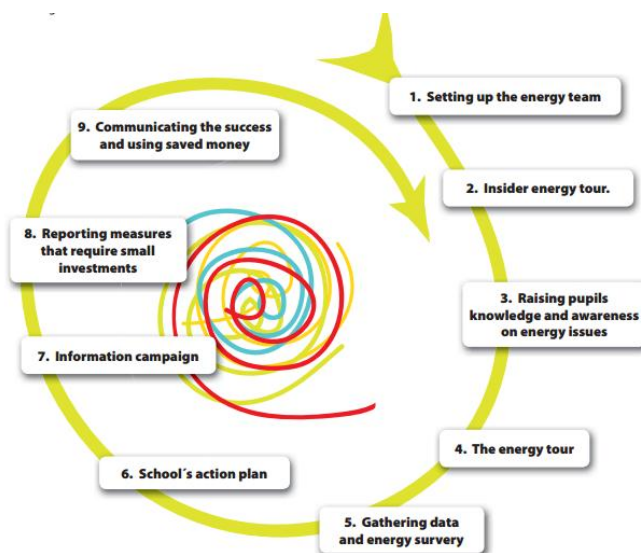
1. Setting up the energy team

2. Insider energy tour.

3. Raising pupils knowledge and awareness on energy issues

4. The energy tour

5. Gathering data and energy survery

6. School´s action plan

7. Information campaign

8. Reporting measures that require small investments

9. Communicating the success and using saved money